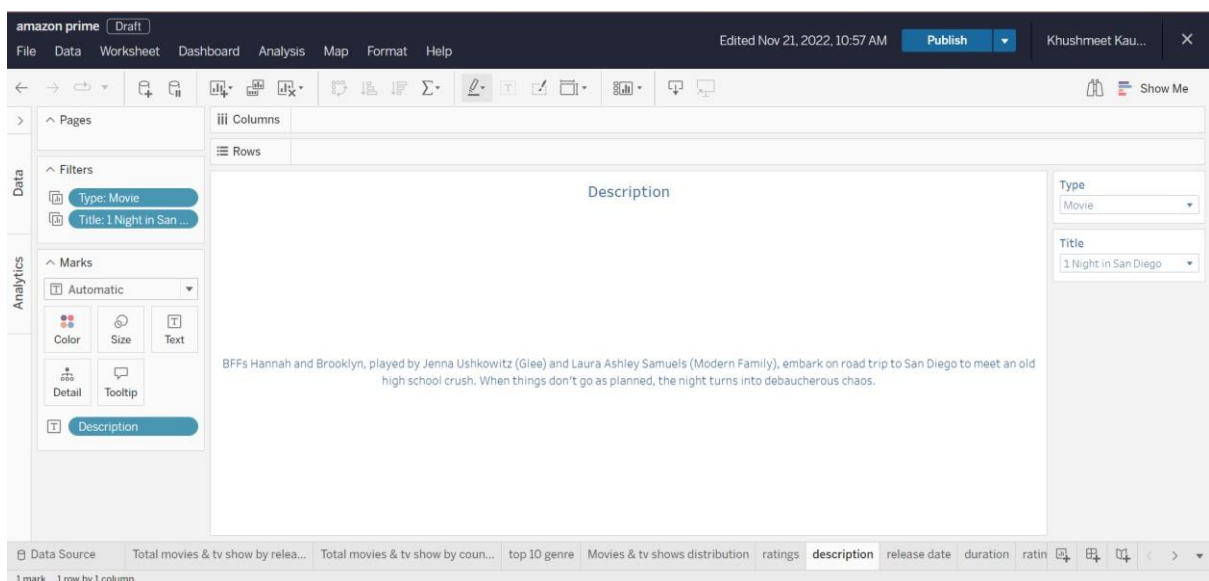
amazon prime Draft

File Data Worksheet Dashboard Analysis Map Format Help

Edited Nov 21, 2022, 10:57 AM Publish Khushmeet Kau...

Show Me

Pages

Columns

Rows

Data

Filters

Type: Movie

Title: 1 Night in San ...

Analytics

Marks

Automatic

Color Size Text

Detail Tooltip

Description

Description

BFFs Hannah and Brooklyn, played by Jenna Ushkowitz (Glee) and Laura Ashley Samuels (Modern Family), embark on road trip to San Diego to meet an old high school crush. When things don't go as planned, the night turns into debaucherous chaos.

Type

Movie

Title

1 Night in San Diego

Data Source Total movies & tv show by relea... Total movies & tv show by coun... top 10 genre Movies & tv shows distribution ratings description release date duration ratin

1 mark 1 row by 1 column